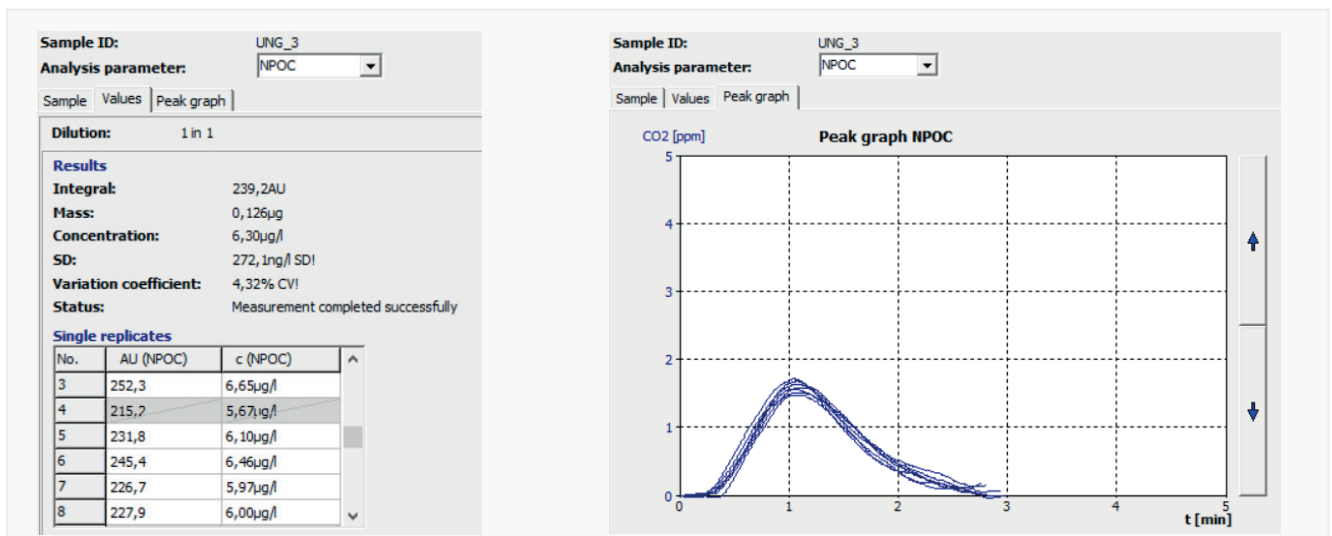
Sample ID: UNG_3
Analysis parameter: NPOC

Sample | Values | Peak graph

Dilution: 1 in 1

Results
Integral: 239,2AU
Mass: 0,126µg
Concentration: 6,30µg/l
SD: 272,1ng/l SD!
Variation coefficient: 4,32% CV!
Status: Measurement completed successfully

Single replicates

| No. | AU (NPOC) | c (NPOC) |
|---|---|---|
| 3 | 252,3 | 6,65µg/l |
| 4 | 215,2 | 5,67µg/l |
| 5 | 231,8 | 6,10µg/l |
| 6 | 245,4 | 6,46µg/l |
| 7 | 226,7 | 5,97µg/l |
| 8 | 227,9 | 6,00µg/l |

Sample ID: UNG_3
Analysis parameter: NPOC

Sample | Values | Peak graph

CO2 [ppm]
Peak graph NPOC
5
4
3
2
1
0
0 1 2 3 4 5
t [min]